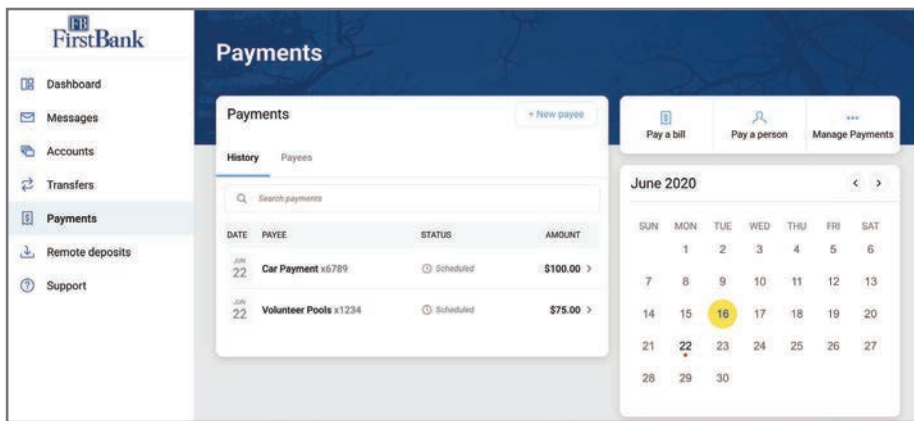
FB
FirstBank

Dashboard
Messages
Accounts
Transfers
Payments
Remote deposits
Support

Payments

Payments
+ New payee

History
Payees

Search payments

| DATE | PAYEE | STATUS | AMOUNT |
|---|---|---|---|
| JUN 22 | Car Payment x6789 | Scheduled | $100.00 > |
| JUN 22 | Volunteer Pools x1234 | Scheduled | $75.00 > |

Pay a bill
Pay a person
Manage Payments

June 2020

| SUN | MON | TUE | WED | THU | FRI | SAT |
|---|---|---|---|---|---|---|
| | 1 | 2 | 3 | 4 | 5 | 6 |
| 7 | 8 | 9 | 10 | 11 | 12 | 13 |
| 14 | 15 | 16 | 17 | 18 | 19 | 20 |
| 21 | 22 | 23 | 24 | 25 | 26 | 27 |
| 28 | 29 | 30 | | | | |